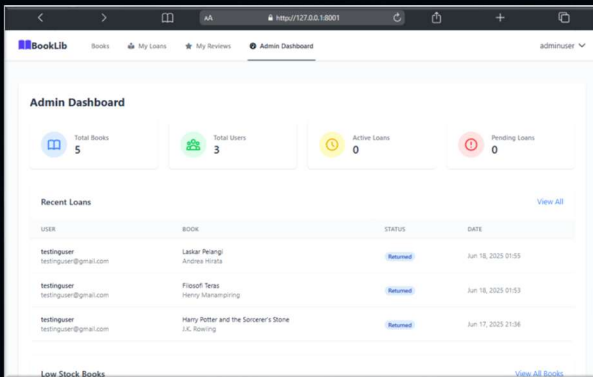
AA http://127.0.0.1:8001

BookLib Books My Loans My Reviews Admin Dashboard adminuser

Admin Dashboard

Total Books
5

Total Users
3

Active Loans
0

Pending Loans
0

Recent Loans View All

| USER | BOOK | STATUS | DATE |
|---|---|---|---|
| testinguser testinguser@gmail.com | Laskar Pelangi Andrea Hirata | Returned | Jun 18, 2025 01:53 |
| testinguser testinguser@gmail.com | Filosofi Teras Henry Manampiring | Returned | Jun 18, 2025 01:53 |
| testinguser testinguser@gmail.com | Harry Potter and the Sorcerer's Stone J.K. Rowling | Returned | Jun 17, 2025 21:36 |

Low Stock Books View All Books